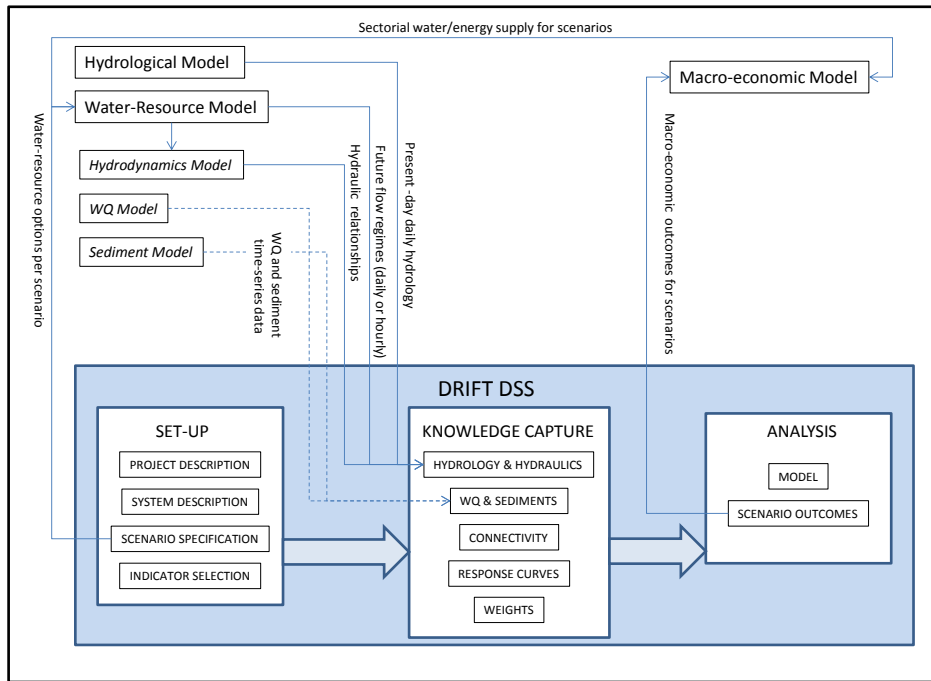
Sectorial water/energy supply for scenarios

Hydrological Model

Water-Resource Model

Hydrodynamics Model

WQ Model

Sediment Model

Macro-economic Model

Water-resource options per scenario

WQ and sediment time-series data

Hydraulic relationships

Future flow regimes (daily or hourly)

Present-day daily hydrology

Macro-economic outcomes for scenarios

DRIFT DSS

SET-UP

PROJECT DESCRIPTION

SYSTEM DESCRIPTION

SCENARIO SPECIFICATION

INDICATOR SELECTION

KNOWLEDGE CAPTURE

HYDROLOGY & HYDRAULICS

WQ & SEDIMENTS

CONNECTIVITY

RESPONSE CURVES

WEIGHTS

ANALYSIS

MODEL

SCENARIO OUTCOMES